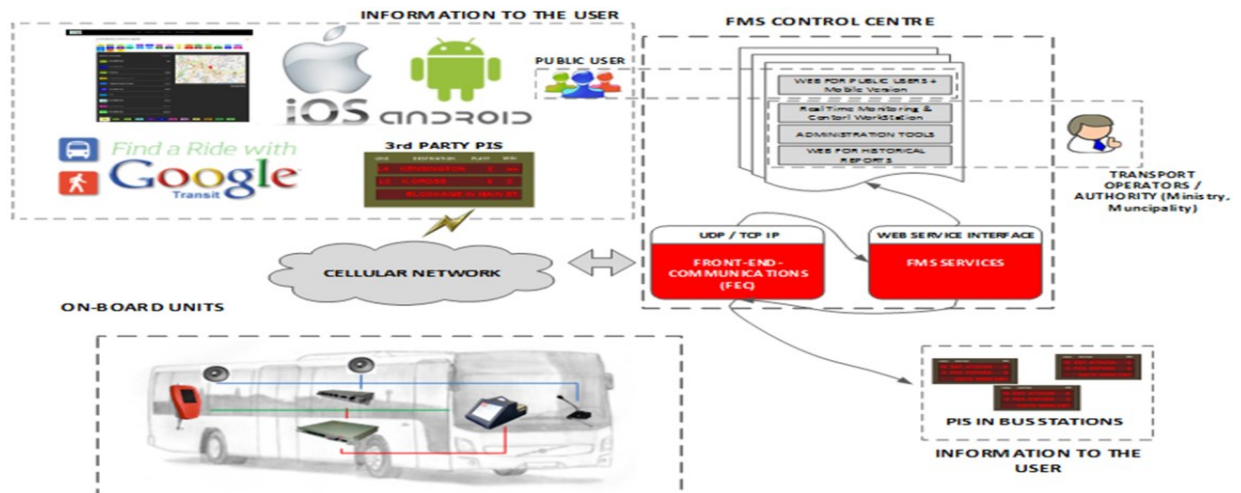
INFORMATION TO THE USER

FMS CONTROL CENTRE

iOS

ANDROID

PUBLIC USER

WEB FOR PUBLIC USERS + Mobile Version

Real Time Monitoring & Control WorkStation

ADMINISTRATION TOOLS

WEB FOR HISTORICAL REPORTS

Find a Ride with Google Transit

3rd PARTY PIS

TRANSPORT OPERATORS / AUTHORITY (Ministry, Muncipality)

UDP / TCP IP

FRONT-END-COMMUNICATIONS (FEC)

WEB SERVICE INTERFACE

FMS SERVICES

CELLULAR NETWORK

ON-BOARD UNITS

PIS IN BUS STATIONS

INFORMATION TO THE USER